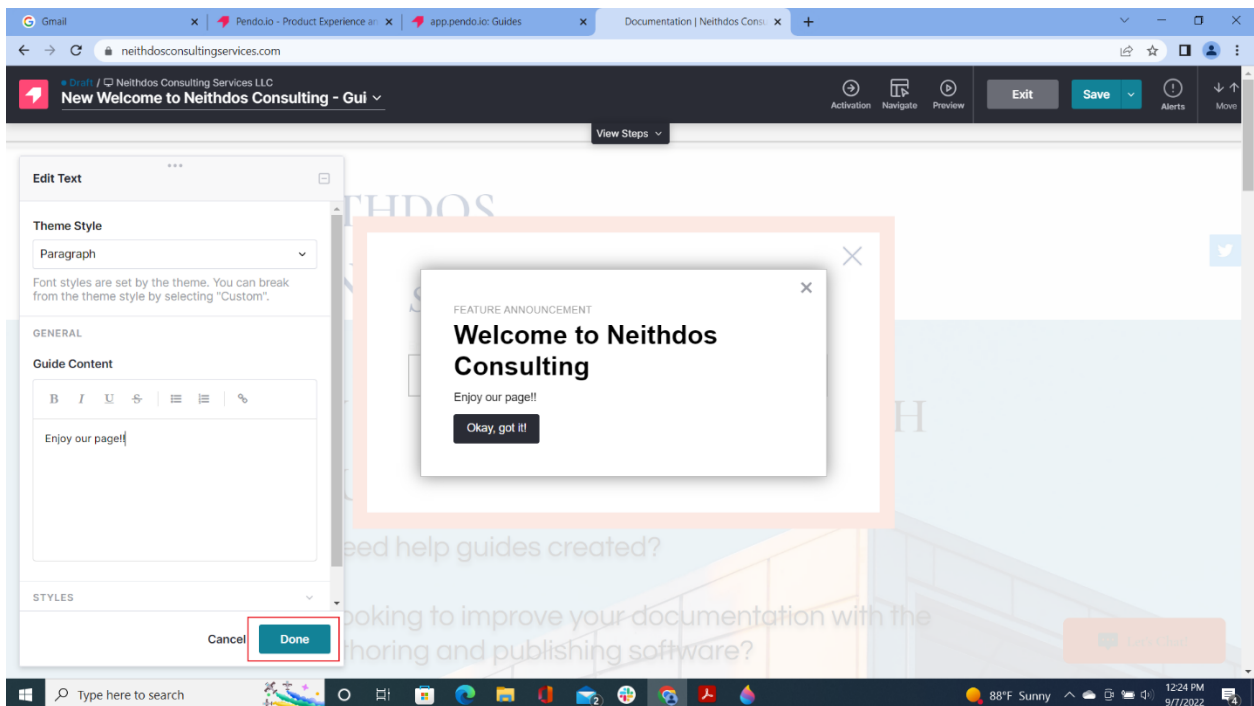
Gmail
Pendo.io - Product Experience ar
app.pendo.io: Guides
Documentation | Neithdos Consu
neithdosconsultingservices.com

Draft / Neithdos Consulting Services LLC
New Welcome to Neithdos Consulting - Gui
Activation Navigate Preview
Exit
Save
Alerts
Move
View Steps

Edit Text
Theme Style
Paragraph
Font styles are set by the theme. You can break from the theme style by selecting "Custom".
GENERAL
Guide Content
B I U S
Enjoy our page!!
STYLES
Cancel
Done

FEATURE ANNOUNCEMENT
Welcome to Neithdos Consulting
Enjoy our page!!
Okay, got it!

eed help guides created?
ooking to improve your documentation with the
thoring and publishing software?

Type here to search
88°F Sunny
12:24 PM
9/7/2022